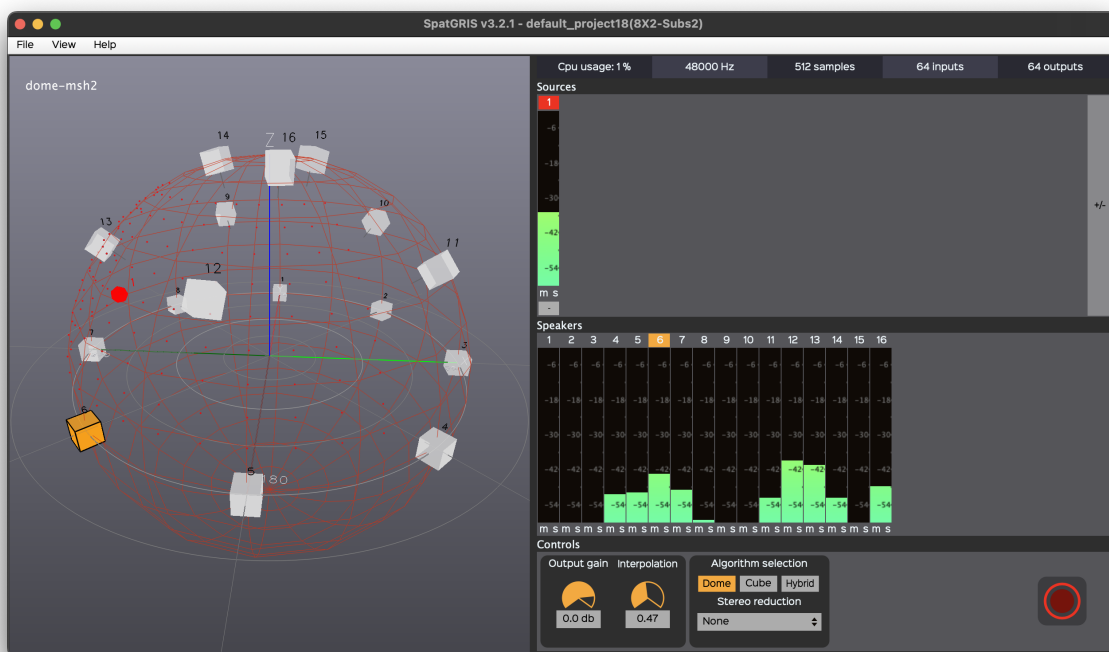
SpatGRIS v3.2.1 - default_project18(8X2-Subs2)

File View Help

dome-msh2

Z 16
14 15
9 10
13 11
12
1
8 2
7 3
6
4
5 180

Cpu usage: 1 % | 48000 Hz | 512 samples | 64 inputs | 64 outputs

Sources
1
-6
-18
-30
-42
-54
m s
-
+/-

Speakers
1 2 3 4 5 6 7 8 9 10 11 12 13 14 15 16
-6 -6 -6 -6 -6 -6 -6 -6 -6 -6 -6 -6 -6 -6 -6 -6
-18 -18 -18 -18 -18 -18 -18 -18 -18 -18 -18 -18 -18 -18 -18 -18
-30 -30 -30 -30 -30 -30 -30 -30 -30 -30 -30 -30 -30 -30 -30 -30
-42 -42 -42 -42 -42 -42 -42 -42 -42 -42 -42 -42 -42 -42 -42 -42
-54 -54 -54 -54 -54 -54 -54 -54 -54 -54 -54 -54 -54 -54 -54 -54
m s m s m s m s m s m s m s m s m s m s m s m s m s m s m s m s

Controls
Output gain Interpolation
0.0 db 0.47
Algorithm selection
Dome Cube Hybrid
Stereo reduction
None